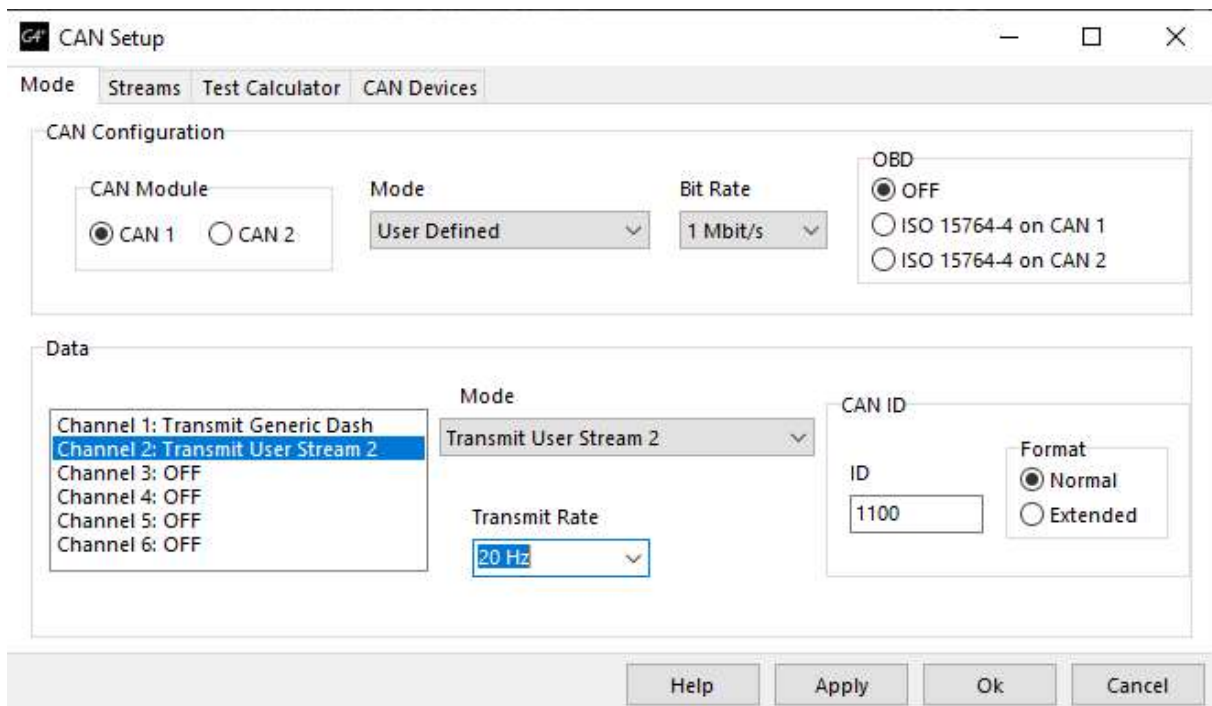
G4+ CAN Setup

Mode Streams Test Calculator CAN Devices

CAN Configuration

CAN Module
CAN 1 CAN 2

Mode
User Defined

Bit Rate
1 Mbit/s

OBD
OFF
ISO 15764-4 on CAN 1
ISO 15764-4 on CAN 2

Data

Channel 1: Transmit Generic Dash
Channel 2: Transmit User Stream 2
Channel 3: OFF
Channel 4: OFF
Channel 5: OFF
Channel 6: OFF

Mode
Transmit User Stream 2

Transmit Rate
20 Hz

CAN ID
ID
1100

Format
Normal
Extended

Help Apply Ok Cancel